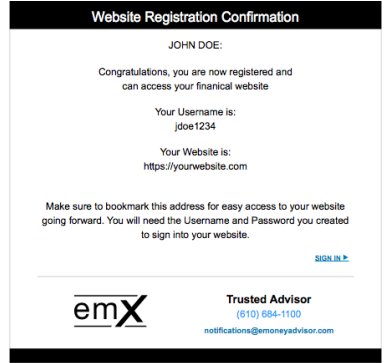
Website Registration Confirmation

JOHN DOE:

Congratulations, you are now registered and can access your finanical website

Your Username is:
jdoe1234

Your Website is:
https://yourwebsite.com

Make sure to bookmark this address for easy access to your website going forward. You will need the Username and Password you created to sign into your website.

SIGN IN ▶

emX

Trusted Advisor
(610) 684-1100
notifications@emoneyadvisor.com